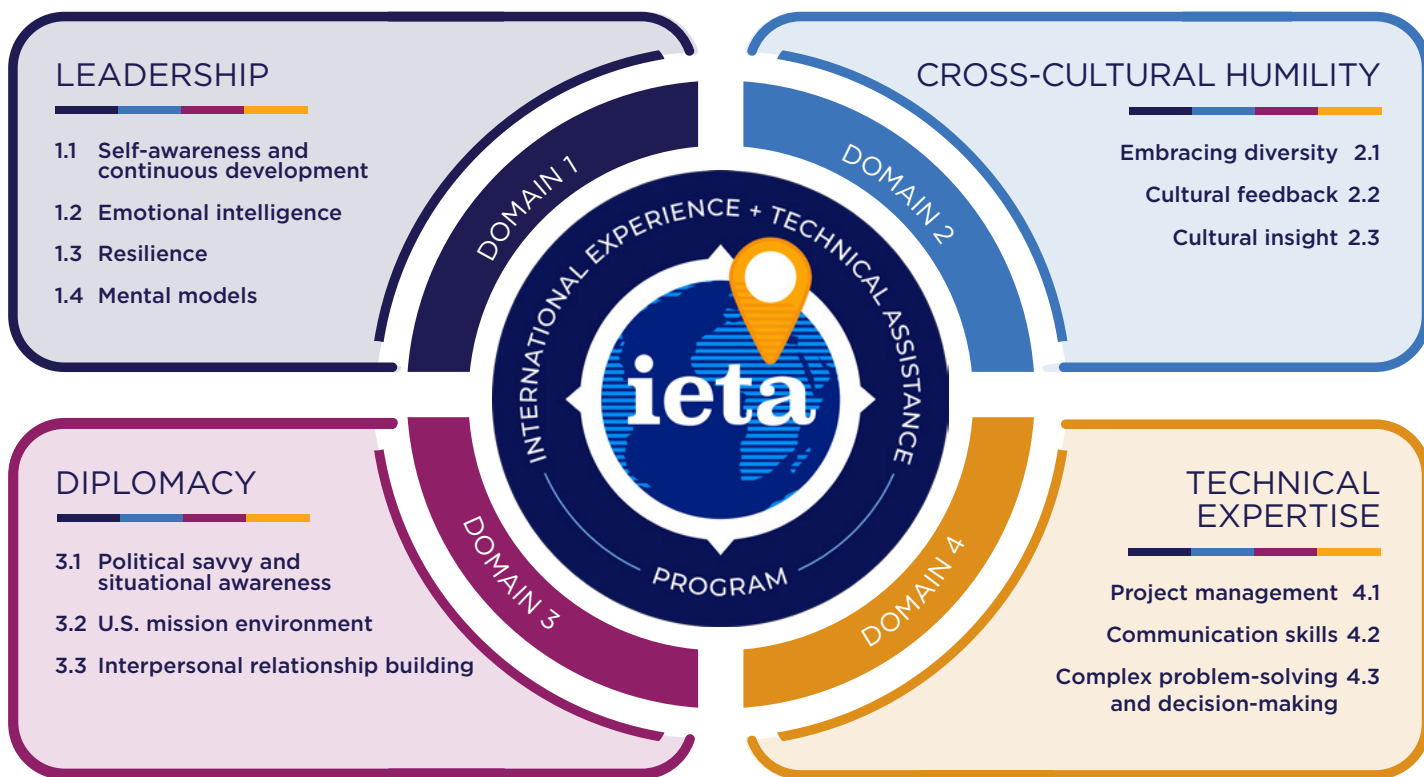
LEADERSHIP

1.1 Self-awareness and continuous development

1.2 Emotional intelligence

1.3 Resilience

1.4 Mental models

CROSS-CULTURAL HUMILITY

Embracing diversity 2.1

Cultural feedback 2.2

Cultural insight 2.3

DOMAIN 1

DOMAIN 2

INTERNATIONAL EXPERIENCE + TECHNICAL ASSISTANCE

ieta

PROGRAM

DOMAIN 3

DOMAIN 4

DIPLOMACY

3.1 Political savvy and situational awareness

3.2 U.S. mission environment

3.3 Interpersonal relationship building

TECHNICAL EXPERTISE

Project management 4.1

Communication skills 4.2

Complex problem-solving 4.3 and decision-making